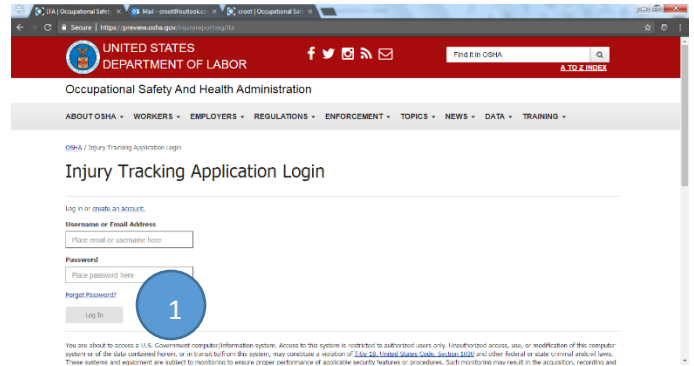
ITA | Occupational Safe ×   Mail - croott@outlook.c ×   croot | Occupational Saf ×

Secure | https://preview.osha.gov/injuryreporting/ita

UNITED STATES
DEPARTMENT OF LABOR

Find it in OSHA
A TO Z INDEX

Occupational Safety And Health Administration

ABOUT OSHA ▾   WORKERS ▾   EMPLOYERS ▾   REGULATIONS ▾   ENFORCEMENT ▾   TOPICS ▾   NEWS ▾   DATA ▾   TRAINING ▾

OSHA / Injury Tracking Application Login

Injury Tracking Application Login

Log in or create an account.

Username or Email Address
Place email or username here

Password
Place password here

Forgot Password?

Log In

1

You are about to access a U.S. Government computer/information system. Access to this system is restricted to authorized users only. Unauthorized access, use, or modification of this computer system or of the data contained herein, or in transit to/from this system, may constitute a violation of Title 18, United States Code, Section 1030 and other federal or state criminal and civil laws. These systems and equipment are subject to monitoring to ensure proper performance of applicable security features or procedures. Such monitoring may result in the acquisition, recording and